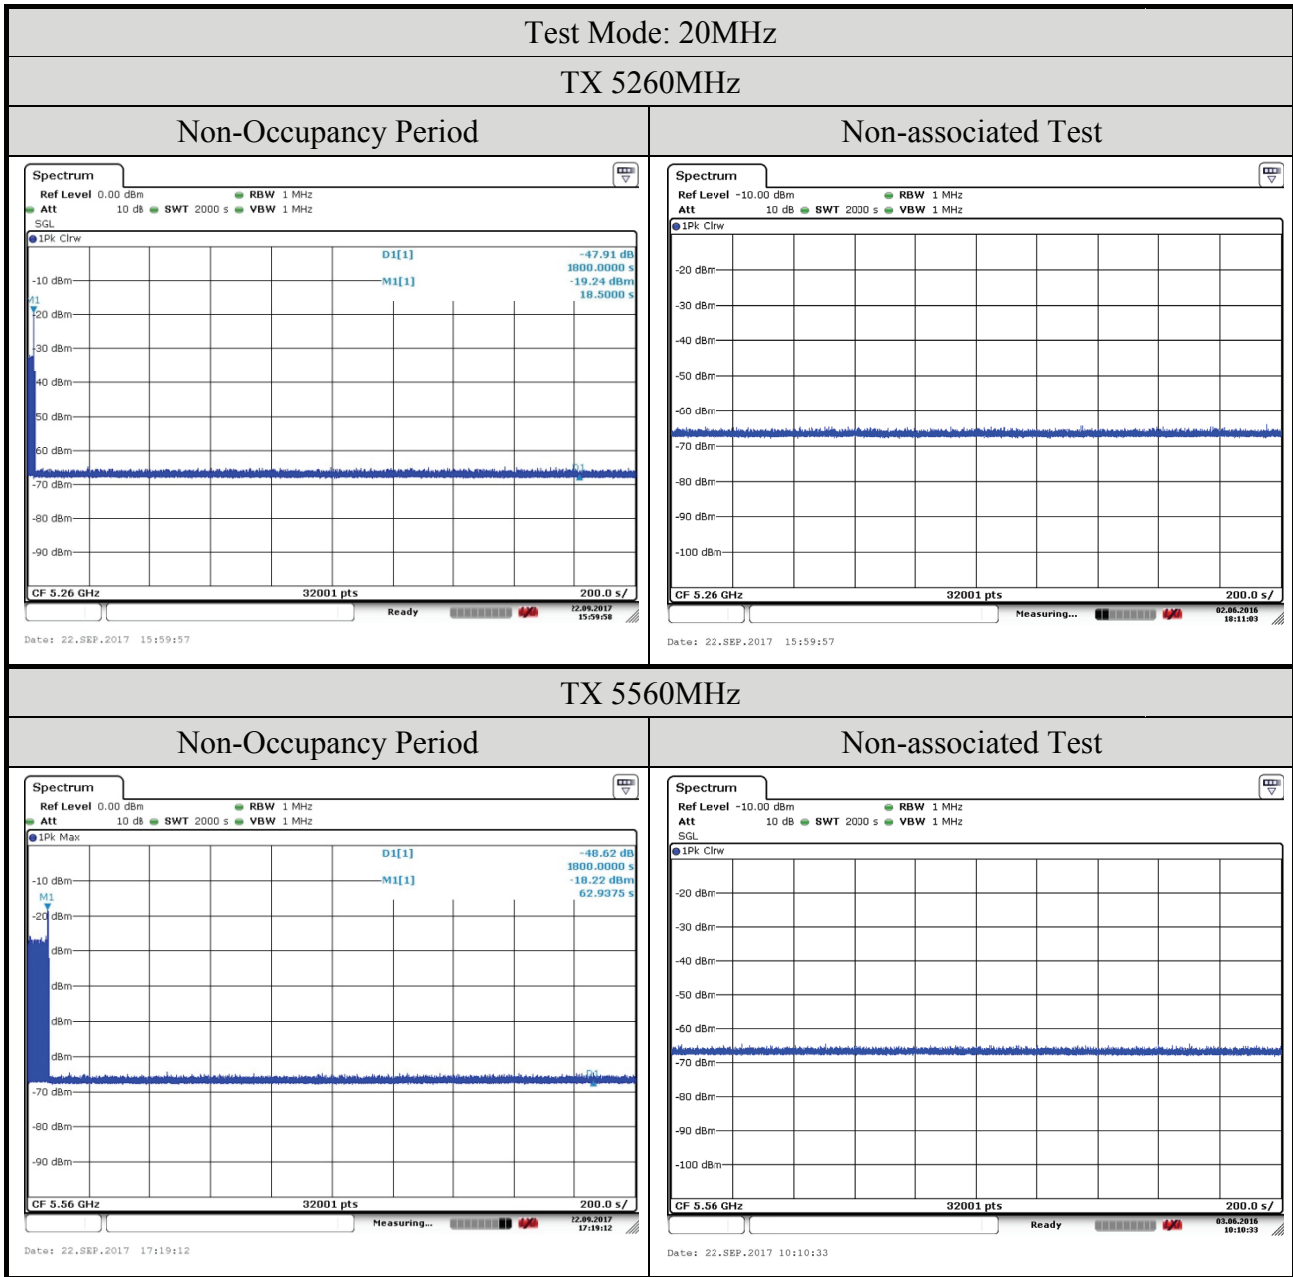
Test Mode: 20MHz

TX 5260MHz

| Non-Occupancy Period | Non-associated Test |
|---|---|
| Spectrum Ref Level 0.00 dBm RBW 1 MHz Att 10 dB SWT 2000 s VBW 1 MHz SGL 1Pk Clrw D1[1] -47.91 dB 1800.0000 s M1[1] -19.24 dBm 18.5000 s M1 -10 dBm -20 dBm -30 dBm -40 dBm -50 dBm -60 dBm -70 dBm -80 dBm -90 dBm D1 CF 5.26 GHz 32001 pts 200.0 s/ Ready 22.09.2017 15:59:58 Date: 22.SEP.2017 15:59:57 | Spectrum Ref Level -10.00 dBm RBW 1 MHz Att 10 dB SWT 2000 s VBW 1 MHz 1Pk Clrw -20 dBm -30 dBm -40 dBm -50 dBm -60 dBm -70 dBm -80 dBm -90 dBm -100 dBm CF 5.26 GHz 32001 pts 200.0 s/ Measuring... 02.06.2016 18:11:03 Date: 22.SEP.2017 15:59:57 |

TX 5560MHz

| Non-Occupancy Period | Non-associated Test |
|---|---|
| Spectrum Ref Level 0.00 dBm RBW 1 MHz Att 10 dB SWT 2000 s VBW 1 MHz 1Pk Max D1[1] -48.62 dB 1800.0000 s M1[1] -18.22 dBm 62.9375 s -10 dBm M1 -20 dBm dBm dBm dBm dBm -70 dBm -80 dBm -90 dBm D1 CF 5.56 GHz 32001 pts 200.0 s/ Measuring... 22.09.2017 17:19:12 Date: 22.SEP.2017 17:19:12 | Spectrum Ref Level -10.00 dBm RBW 1 MHz Att 10 dB SWT 2000 s VBW 1 MHz SGL 1Pk Clrw -20 dBm -30 dBm -40 dBm -50 dBm -60 dBm -70 dBm -80 dBm -90 dBm -100 dBm CF 5.56 GHz 32001 pts 200.0 s/ Ready 03.06.2016 10:10:33 Date: 22.SEP.2017 10:10:33 |